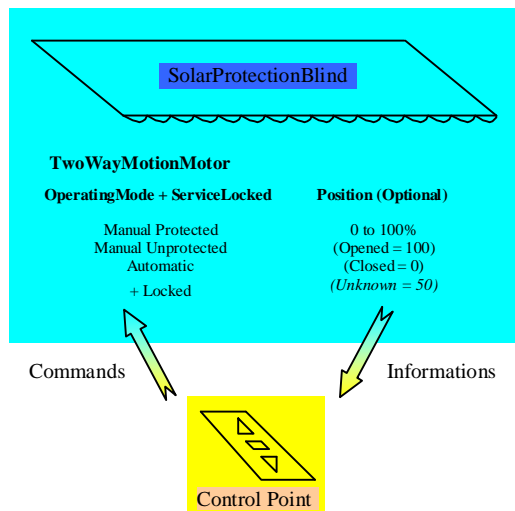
SolarProtectionBlind

TwoWayMotionMotor

OperatingMode + ServiceLocked

Manual Protected
Manual Unprotected
Automatic

+ Locked

Position (Optional)

0 to 100%
(Opened = 100)
(Closed = 0)
*(Unknown = 50)*

Commands

Informations

Control Point